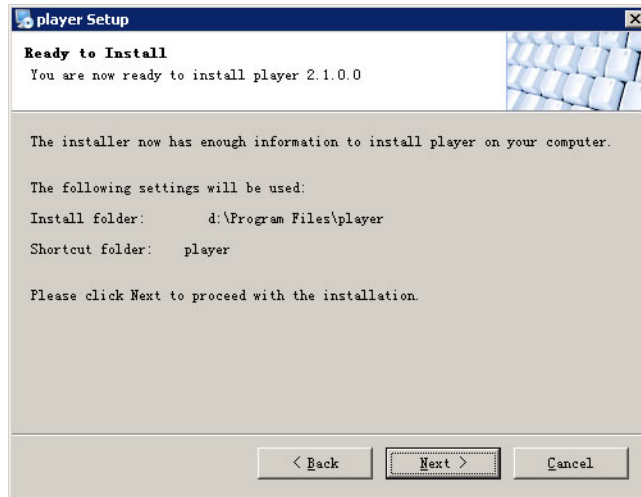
player Setup

Ready to Install
You are now ready to install player 2.1.0.0

The installer now has enough information to install player on your computer.

The following settings will be used:

Install folder: d:\Program Files\player

Shortcut folder: player

Please click Next to proceed with the installation.

< Back | Next > | Cancel